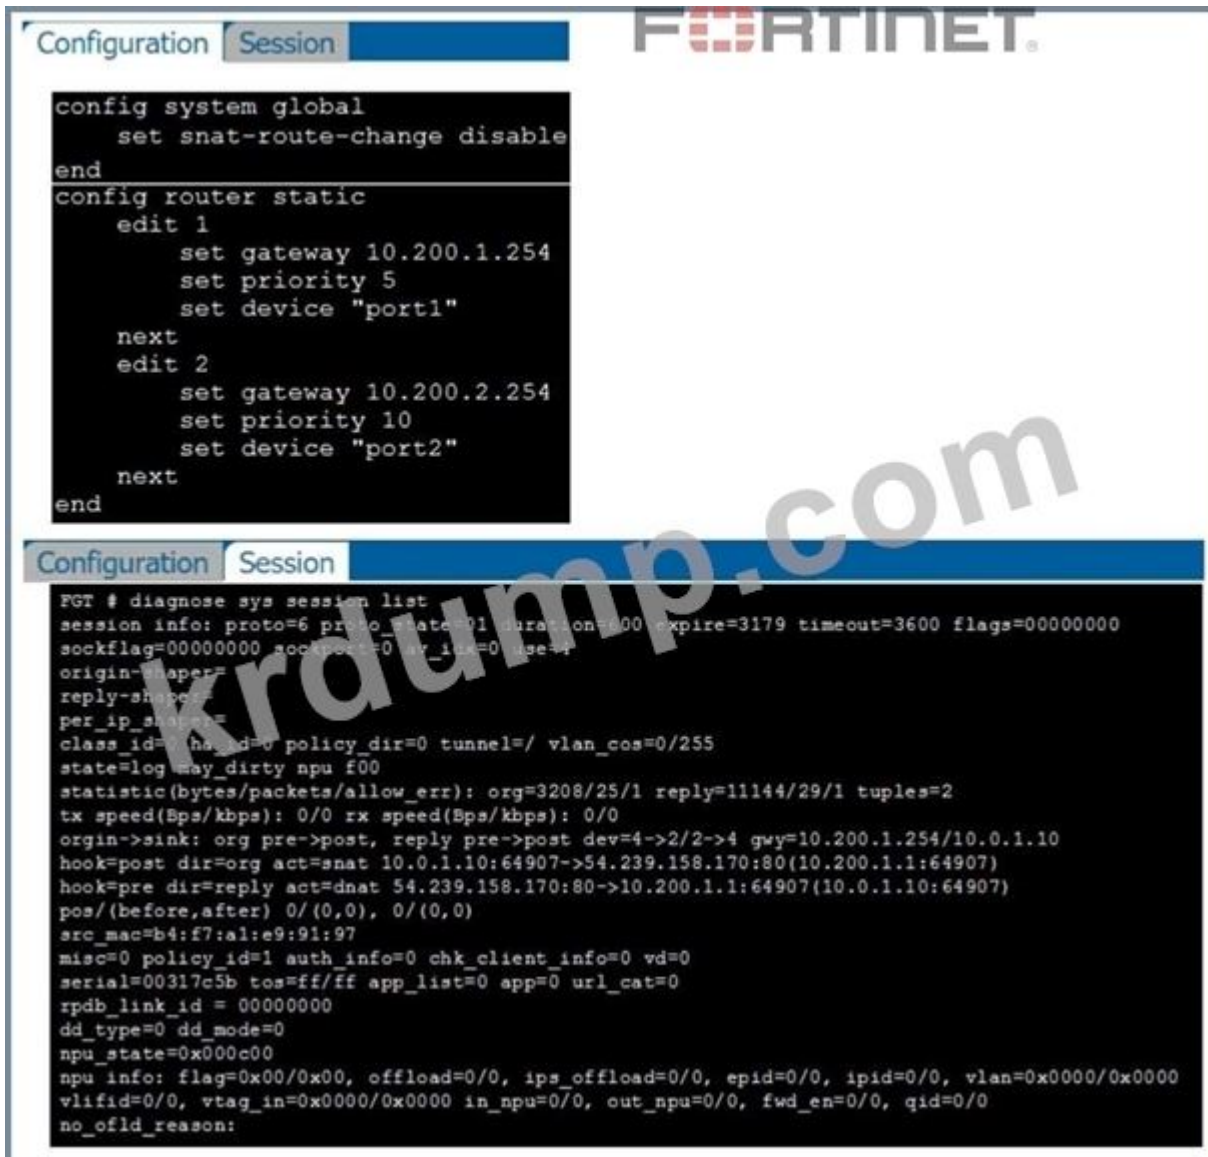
Configuration Session

FORTINET

config system global
set snat-route-change disable
end
config router static
edit 1
set gateway 10.200.1.254
set priority 5
set device "port1"
next
edit 2
set gateway 10.200.2.254
set priority 10
set device "port2"
next
end

Configuration Session

krdump.com

FGT # diagnose sys session list
session info: proto=6 proto_state=01 duration=600 expire=3179 timeout=3600 flags=00000000
sockflag=00000000 sockport=0 av_idx=0 use=4
origin-shaper=
reply-shaper=
per_ip_shaper=
class_id=0 ha_id=0 policy_dir=0 tunnel=/ vlan_cos=0/255
state=log may_dirty npu f00
statistic(bytes/packets/allow_err): org=3208/25/1 reply=11144/29/1 tuples=2
tx speed(Bps/kbps): 0/0 rx speed(Bps/kbps): 0/0
orgin->sink: org pre->post, reply pre->post dev=4->2/2->4 gwy=10.200.1.254/10.0.1.10
hook=post dir=org act=snat 10.0.1.10:64907->54.239.158.170:80(10.200.1.1:64907)
hook=pre dir=reply act=dnat 54.239.158.170:80->10.200.1.1:64907(10.0.1.10:64907)
pos/(before,after) 0/(0,0), 0/(0,0)
src_mac=b4:f7:a1:e9:91:97
misc=0 policy_id=1 auth_info=0 chk_client_info=0 vd=0
serial=00317c5b tos=ff/ff app_list=0 app=0 url_cat=0
rpdb_link_id = 00000000
dd_type=0 dd_mode=0
npu_state=0x000c00
npu info: flag=0x00/0x00, offload=0/0, ips_offload=0/0, epid=0/0, ipid=0/0, vlan=0x0000/0x0000
vlifid=0/0, vtag_in=0x0000/0x0000 in_npu=0/0, out_npu=0/0, fwd_en=0/0, qid=0/0
no_ofld_reason: